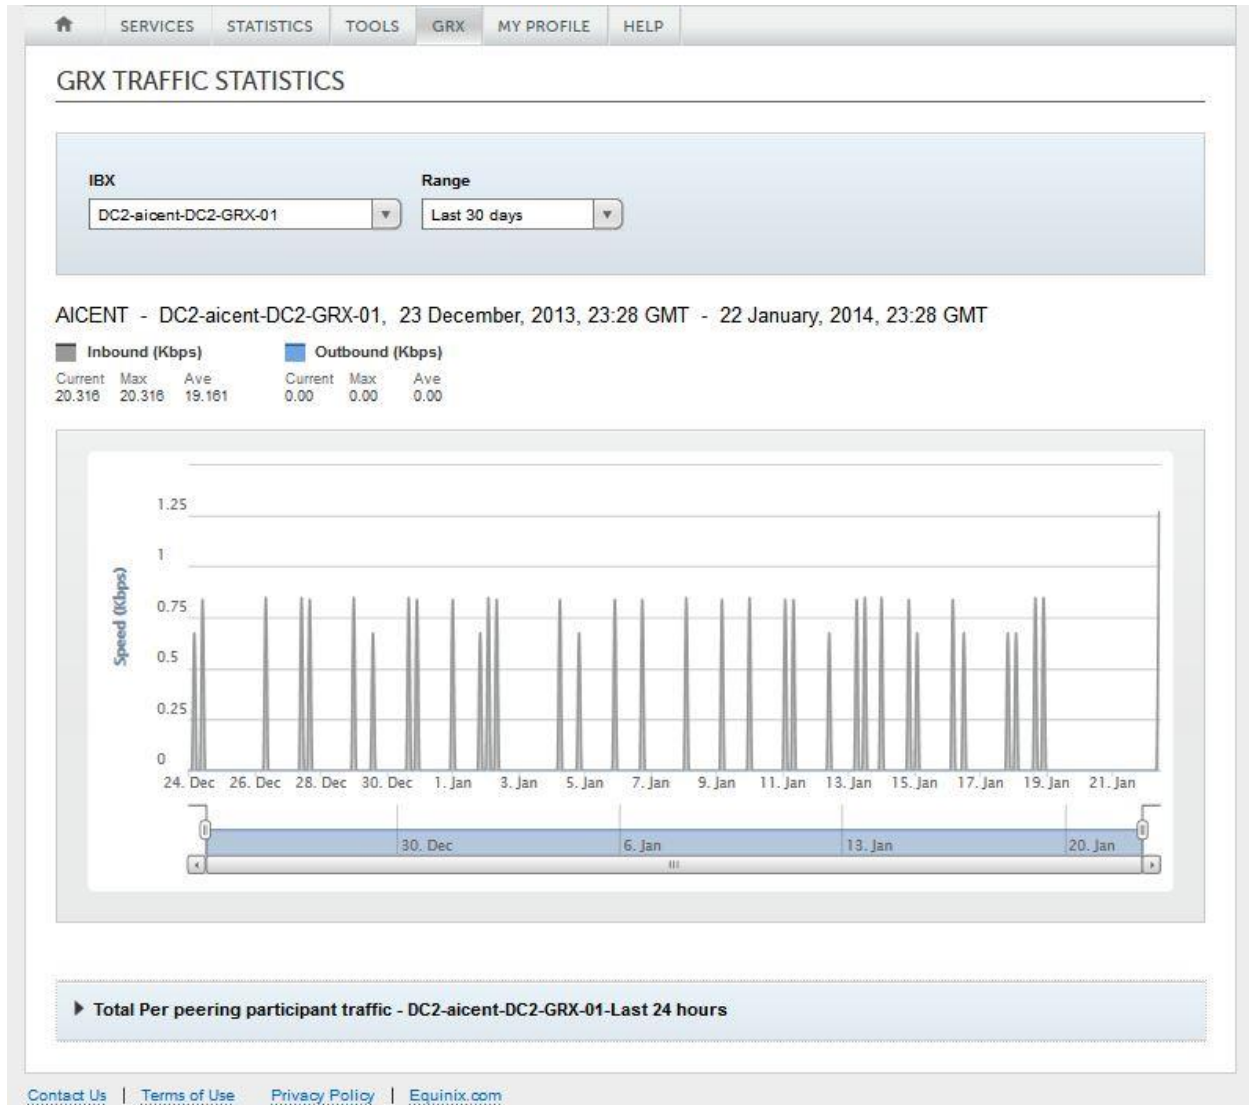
SERVICES STATISTICS TOOLS GRX MY PROFILE HELP

GRX TRAFFIC STATISTICS

IBX
DC2-aicent-DC2-GRX-01

Range
Last 30 days

AICENT - DC2-aicent-DC2-GRX-01, 23 December, 2013, 23:28 GMT - 22 January, 2014, 23:28 GMT

Inbound (Kbps)
Current Max Ave
20.316 20.316 19.161

Outbound (Kbps)
Current Max Ave
0.00 0.00 0.00

Speed (Kbps)
1.25
1
0.75
0.5
0.25
0
24. Dec 26. Dec 28. Dec 30. Dec 1. Jan 3. Jan 5. Jan 7. Jan 9. Jan 11. Jan 13. Jan 15. Jan 17. Jan 19. Jan 21. Jan

30. Dec 6. Jan 13. Jan 20. Jan

▶ Total Per peering participant traffic - DC2-aicent-DC2-GRX-01-Last 24 hours

Contact Us | Terms of Use Privacy Policy | Equinix.com